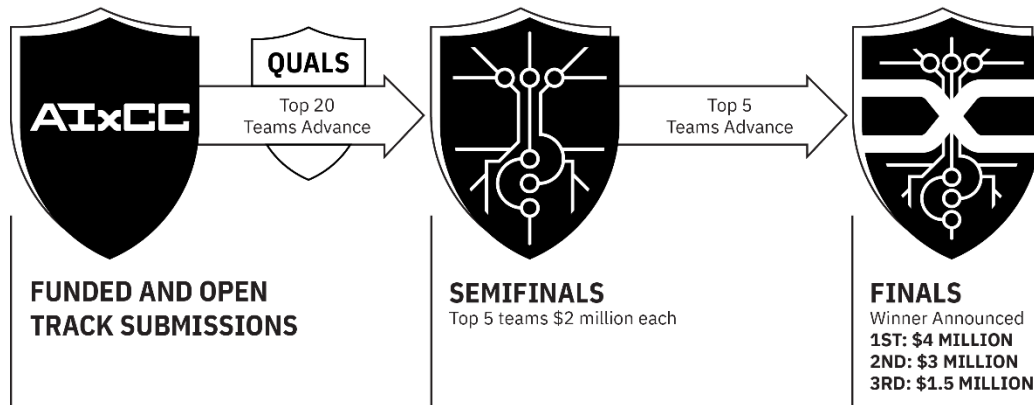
AIxCC

QUALS

Top 20 Teams Advance

Top 5 Teams Advance

FUNDED AND OPEN TRACK SUBMISSIONS

SEMIFINALS
Top 5 teams $2 million each

FINALS
Winner Announced
1ST: $4 MILLION
2ND: $3 MILLION
3RD: $1.5 MILLION